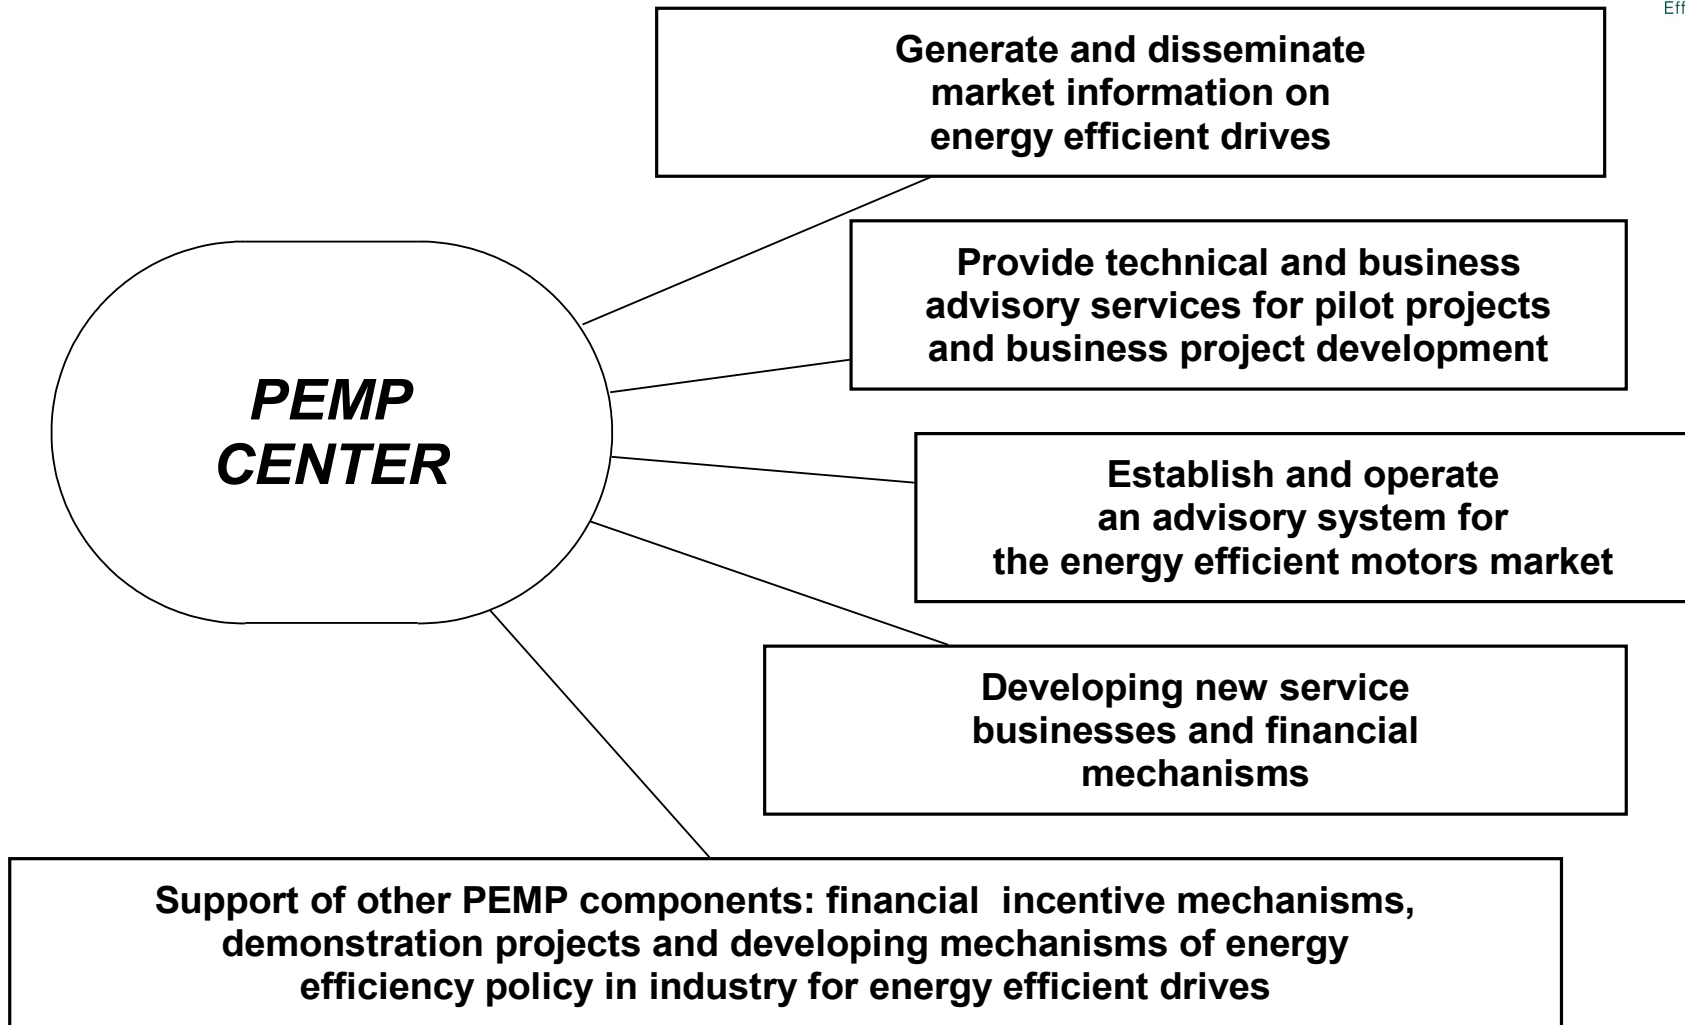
Eff

PEMP CENTER

Generate and disseminate market information on energy efficient drives

Provide technical and business advisory services for pilot projects and business project development

Establish and operate an advisory system for the energy efficient motors market

Developing new service businesses and financial mechanisms

Support of other PEMP components: financial incentive mechanisms, demonstration projects and developing mechanisms of energy efficiency policy in industry for energy efficient drives